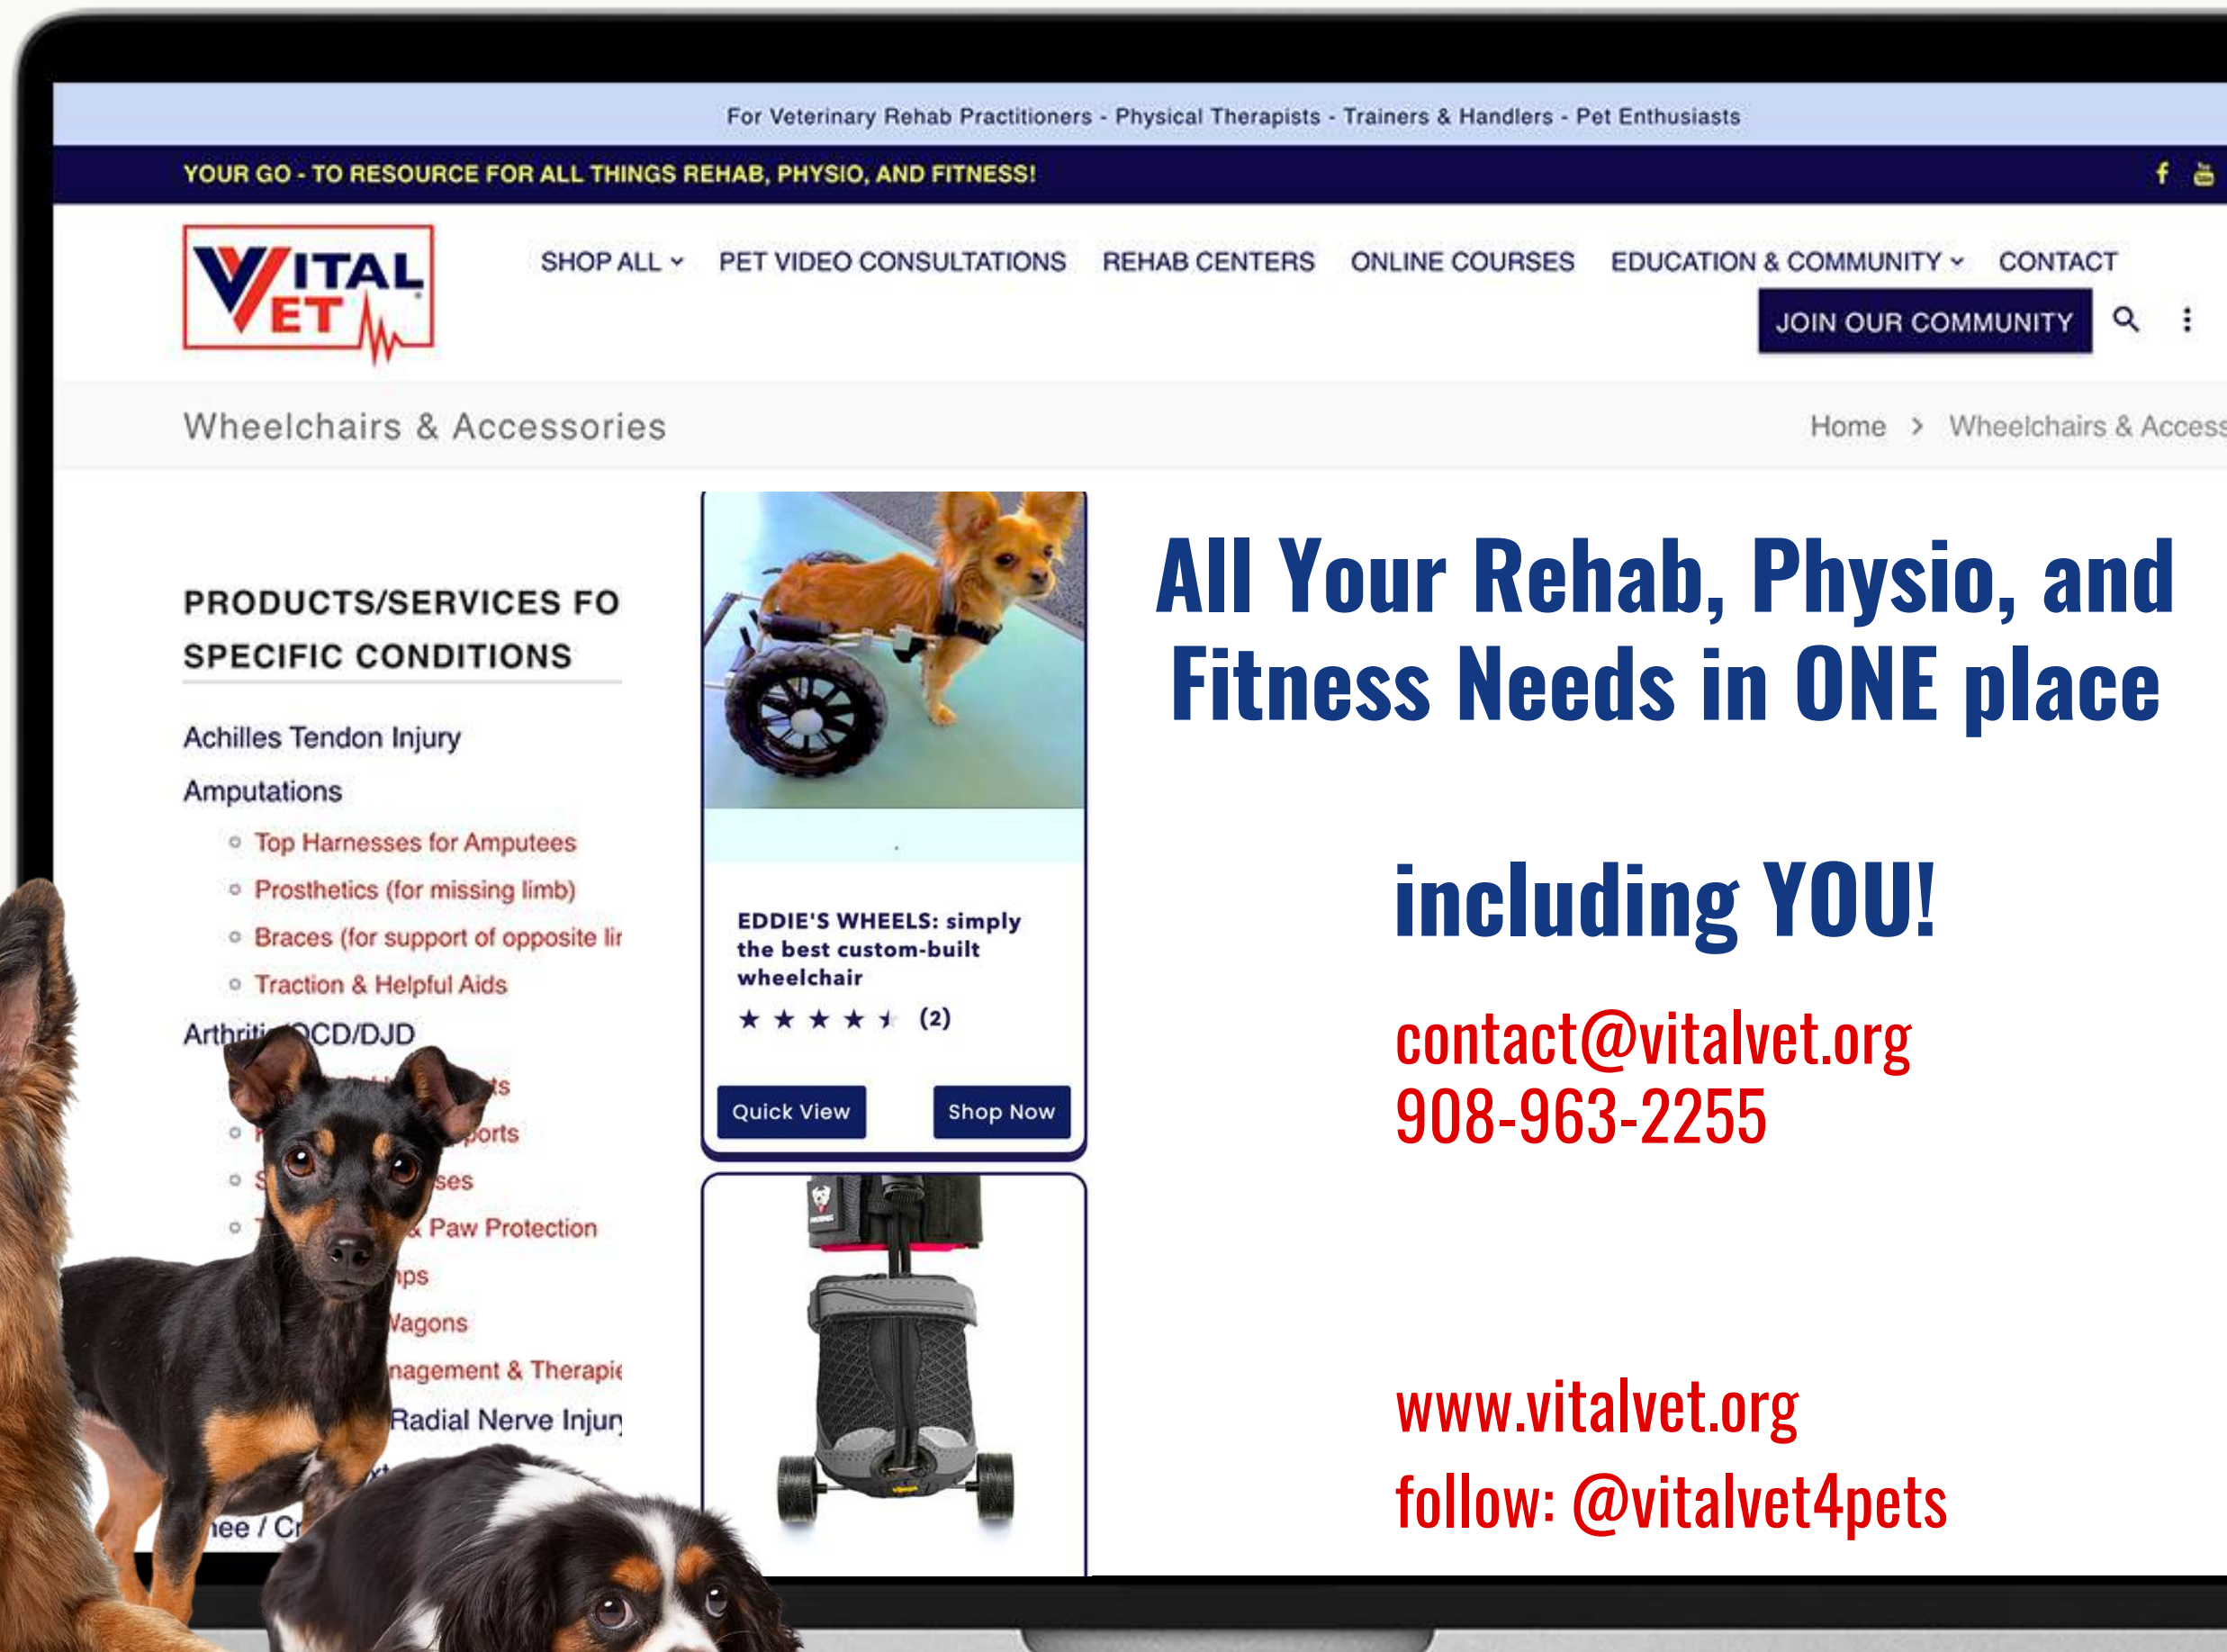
For Veterinary Rehab Practitioners - Physical Therapists - Trainers & Handlers - Pet Enthusiasts

YOUR GO - TO RESOURCE FOR ALL THINGS REHAB, PHYSIO, AND FITNESS!

VITAL VET

SHOP ALL PET VIDEO CONSULTATIONS REHAB CENTERS ONLINE COURSES EDUCATION & COMMUNITY CONTACT

JOIN OUR COMMUNITY

Wheelchairs & Accessories

Home > Wheelchairs & Access

PRODUCTS/SERVICES FO SPECIFIC CONDITIONS

Achilles Tendon Injury

Amputations

Top Harnesses for Amputees

Prosthetics (for missing limb)

Braces (for support of opposite lir

Traction & Helpful Aids

Arthriti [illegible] OCD/DJD

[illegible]ts

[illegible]ports

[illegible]ses

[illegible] & Paw Protection

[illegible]ps

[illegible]Vagons

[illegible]nagement & Therapie

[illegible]Radial Nerve Injur

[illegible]ee / Cr

EDDIE'S WHEELS: simply the best custom-built wheelchair

(2)

Quick View

Shop Now

All Your Rehab, Physio, and Fitness Needs in ONE place

including YOU!

contact@vitalvet.org
908-963-2255

www.vitalvet.org
follow: @vitalvet4pets